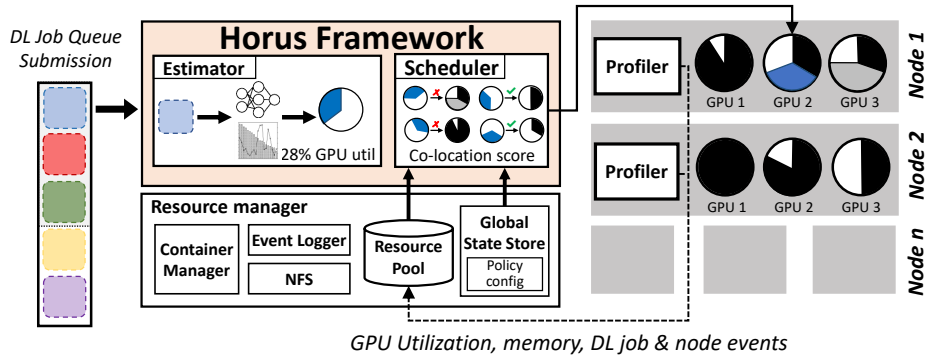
DL Job Queue Submission

Horus Framework

Estimator

28% GPU util

Scheduler

Co-location score

Resource manager

Container Manager

Event Logger

NFS

Resource Pool

Global State Store

Policy config

Profiler

GPU 1
GPU 2
GPU 3

Node 1

Profiler

GPU 1
GPU 2
GPU 3

Node 2

Node n

GPU Utilization, memory, DL job & node events